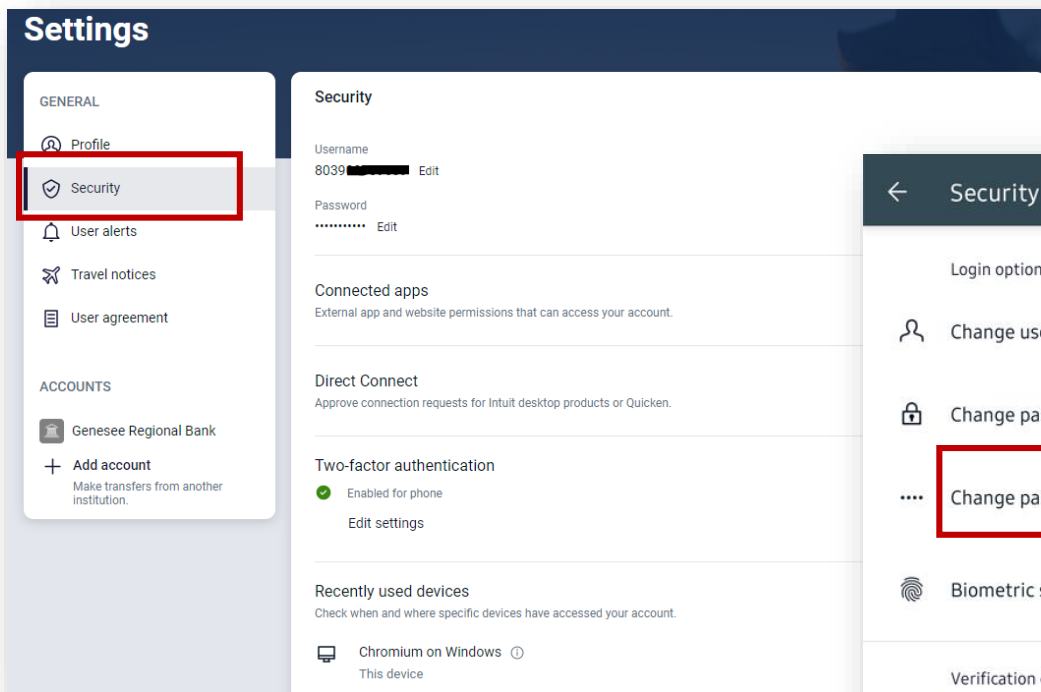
Settings

GENERAL

Profile

Security

User alerts

Travel notices

User agreement

ACCOUNTS

Genesee Regional Bank

Add account
Make transfers from another institution.

Security

Username
8039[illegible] Edit

Password
••••••••••• Edit

Connected apps
External app and website permissions that can access your account.

Direct Connect
Approve connection requests for Intuit desktop products or Quicken.

Two-factor authentication
Enabled for phone
Edit settings

Recently used devices
Check when and where specific devices have accessed your account.

Chromium on Windows
This device

Security

Login option

Change use

Change pa

Change pa

Biometric

Verification